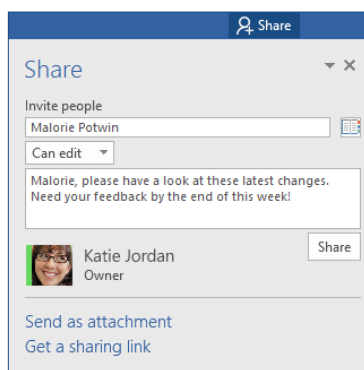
Share

Share

Invite people

Malorie Potwin

Can edit

Malorie, please have a look at these latest changes. Need your feedback by the end of this week!

Share

Katie Jordan
Owner

Send as attachment
Get a sharing link